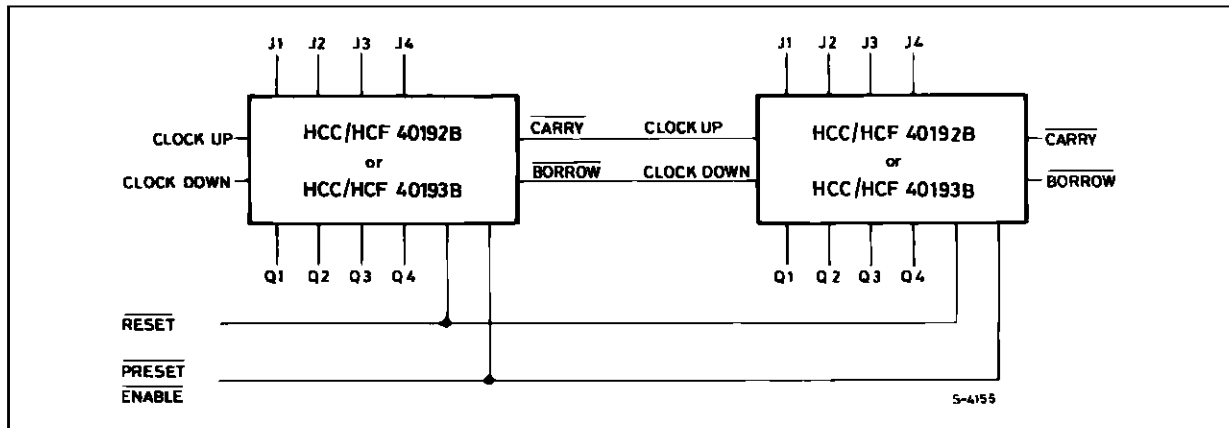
J1 J2 J3 J4

CLOCK UP

CLOCK DOWN

HCC/HCF 40192B
or
HCC/HCF 40193B

$\overline{\text{CARRY}}$

$\overline{\text{BORROW}}$

Q1 Q2 Q3 Q4

CLOCK UP

CLOCK DOWN

J1 J2 J3 J4

HCC/HCF 40192B
or
HCC/HCF 40193B

$\overline{\text{CARRY}}$

$\overline{\text{BORROW}}$

Q1 Q2 Q3 Q4

$\overline{\text{RESET}}$

$\overline{\text{PRESET}}$
$\overline{\text{ENABLE}}$

S-4155